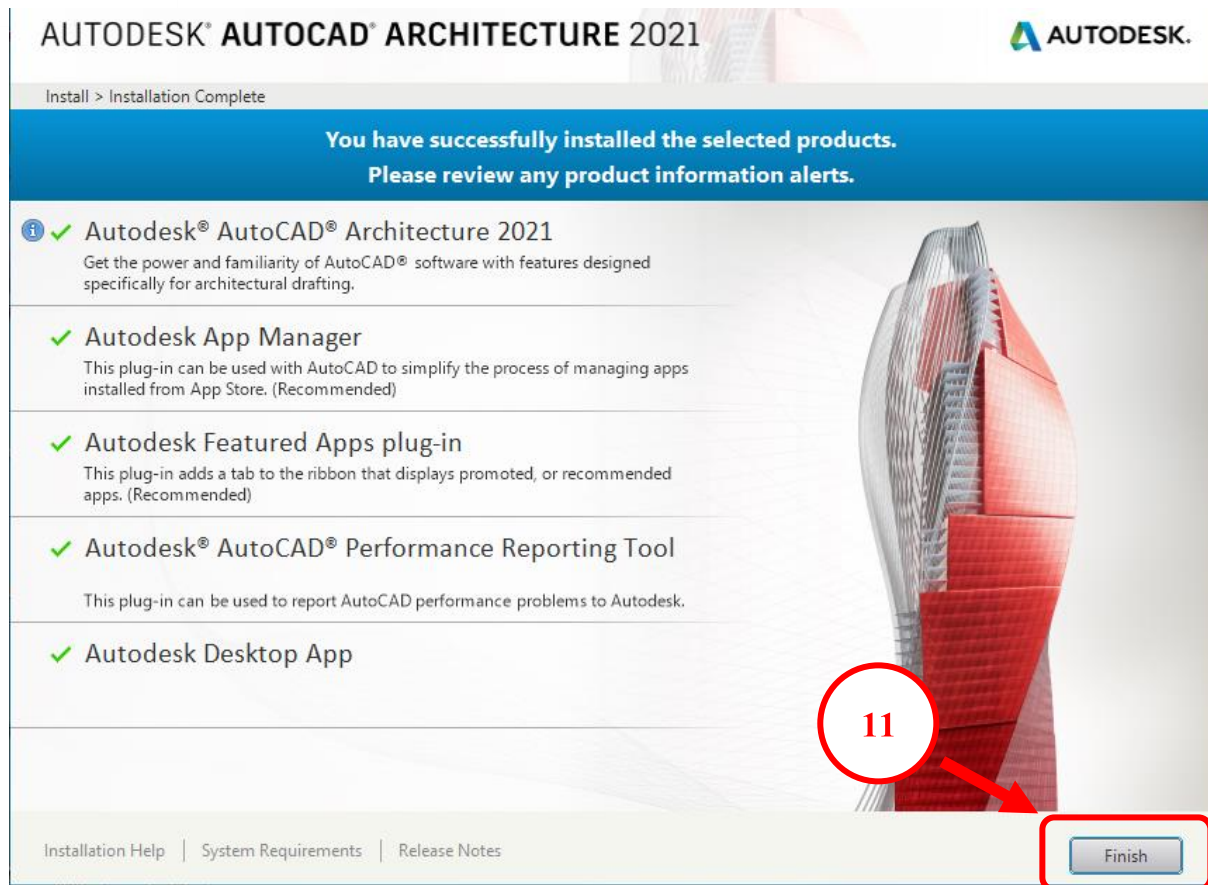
AUTODESK® AUTOCAD® ARCHITECTURE 2021

AUTODESK.

Install > Installation Complete

You have successfully installed the selected products.
Please review any product information alerts.

Autodesk® AutoCAD® Architecture 2021
Get the power and familiarity of AutoCAD® software with features designed specifically for architectural drafting.

Autodesk App Manager
This plug-in can be used with AutoCAD to simplify the process of managing apps installed from App Store. (Recommended)

Autodesk Featured Apps plug-in
This plug-in adds a tab to the ribbon that displays promoted, or recommended apps. (Recommended)

Autodesk® AutoCAD® Performance Reporting Tool
This plug-in can be used to report AutoCAD performance problems to Autodesk.

Autodesk Desktop App

11

Installation Help | System Requirements | Release Notes

Finish